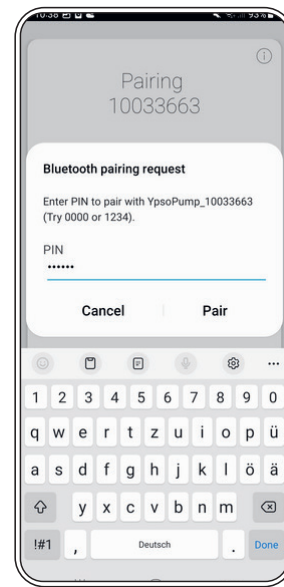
10:38 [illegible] 93%

Pairing
10033663

Bluetooth pairing request

Enter PIN to pair with YpsoPump_10033663 (Try 0000 or 1234).

PIN
••••••

Cancel

Pair

1 2 3 4 5 6 7 8 9 0
q w e r t z u i o p ü
a s d f g h j k l ö ä
y x c v b n m
!#1 , Deutsch . Done